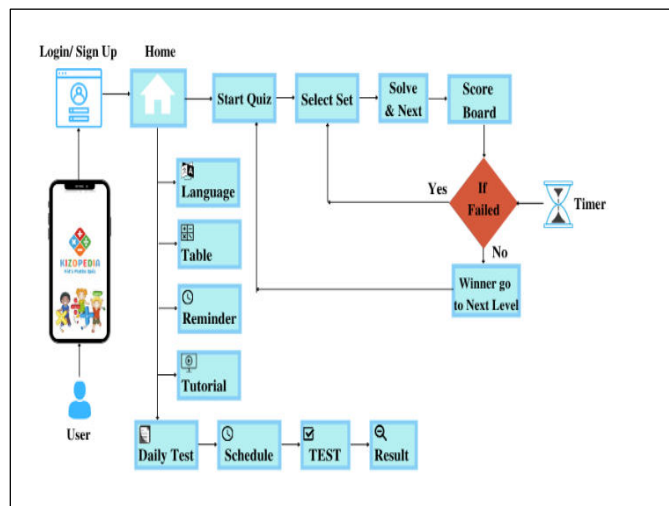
Login/ Sign Up

Home

Start Quiz

Select Set

Solve & Next

Score Board

KIZOPEDIA
Kid's Maths Quiz

Language

Table

Reminder

Tutorial

Yes

If Failed

Timer

No

Winner go to Next Level

User

Daily Test

Schedule

TEST

Result